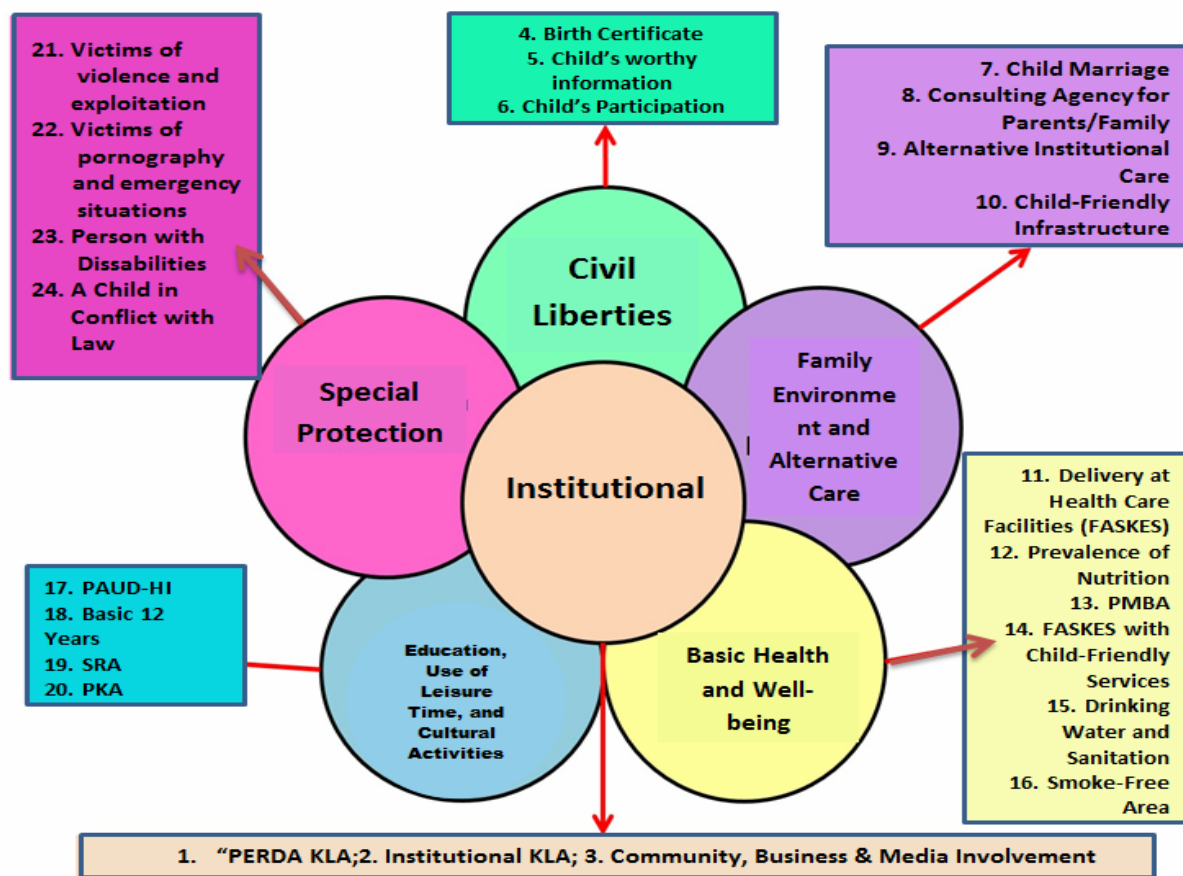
21. Victims of violence and exploitation
22. Victims of pornography and emergency situations
23. Person with Dissabilities
24. A Child in Conflict with Law

4. Birth Certificate
5. Child's worthy information
6. Child's Participation

7. Child Marriage
8. Consulting Agency for Parents/Family
9. Alternative Institutional Care
10. Child-Friendly Infrastructure

Civil Liberties

Special Protection

Institutional

Family Environment and Alternative Care

11. Delivery at Health Care Facilities (FASKES)
12. Prevalence of Nutrition
13. PMBA
14. FASKES with Child-Friendly Services
15. Drinking Water and Sanitation
16. Smoke-Free Area

17. PAUD-HI
18. Basic 12 Years
19. SRA
20. PKA

Education, Use of Leisure Time, and Cultural Activities

Basic Health and Well-being

1. "PERDA KLA;2. Institutional KLA; 3. Community, Business & Media Involvement